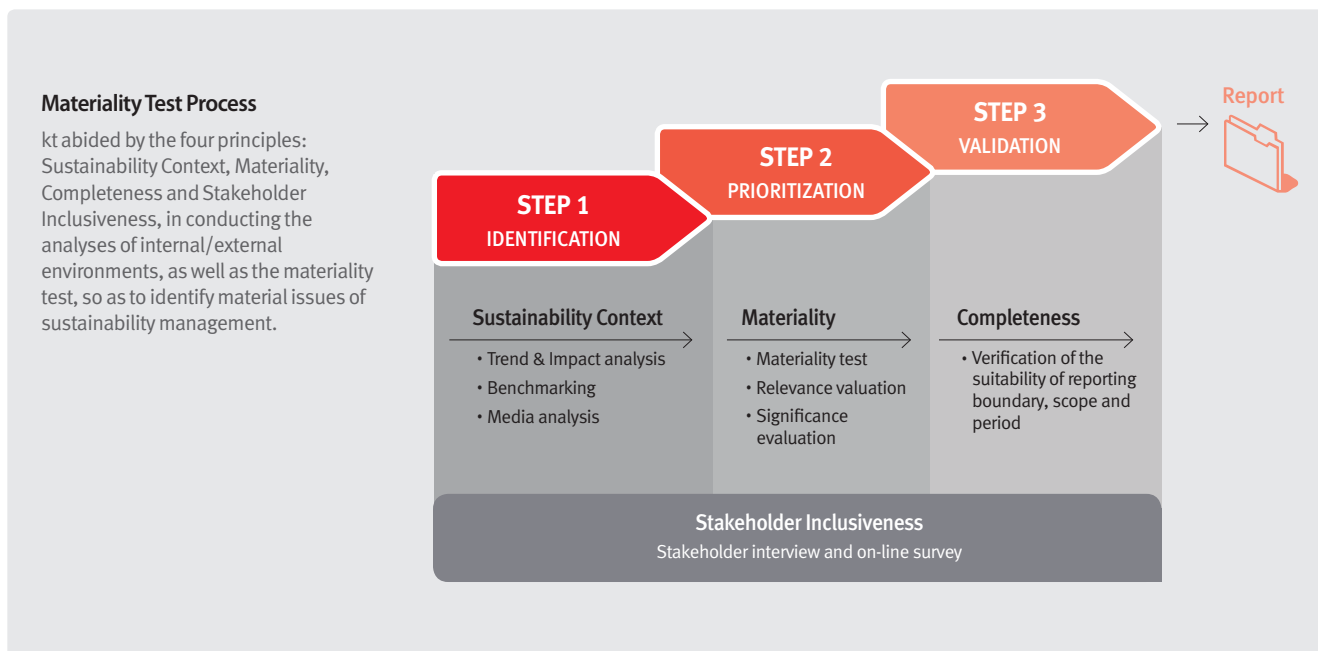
Materiality Test Process

kt abided by the four principles: Sustainability Context, Materiality, Completeness and Stakeholder Inclusiveness, in conducting the analyses of internal/external environments, as well as the materiality test, so as to identify material issues of sustainability management.

STEP 1
IDENTIFICATION

STEP 2
PRIORITIZATION

STEP 3
VALIDATION

Report

Sustainability Context
• Trend & Impact analysis
• Benchmarking
• Media analysis

Materiality
• Materiality test
• Relevance valuation
• Significance evaluation

Completeness
• Verification of the suitability of reporting boundary, scope and period

Stakeholder Inclusiveness
Stakeholder interview and on-line survey